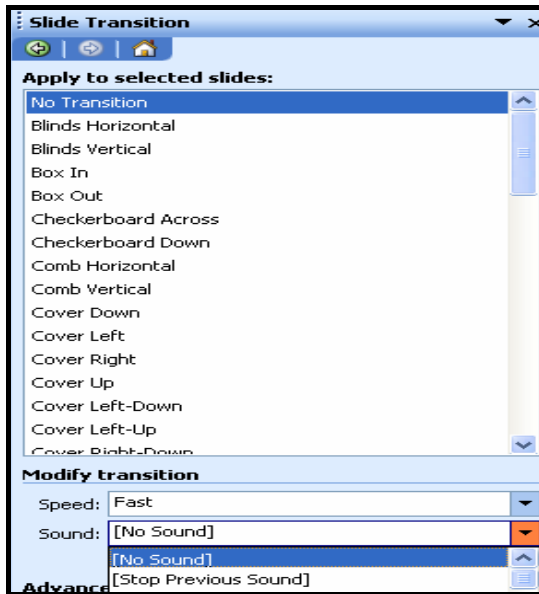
Slide Transition

Apply to selected slides:

No Transition
Blinds Horizontal
Blinds Vertical
Box In
Box Out
Checkerboard Across
Checkerboard Down
Comb Horizontal
Comb Vertical
Cover Down
Cover Left
Cover Right
Cover Up
Cover Left-Down
Cover Left-Up
Cover Right-Down

Modify transition

Speed: Fast

Sound: [No Sound]

[No Sound]
[Stop Previous Sound]

Advance